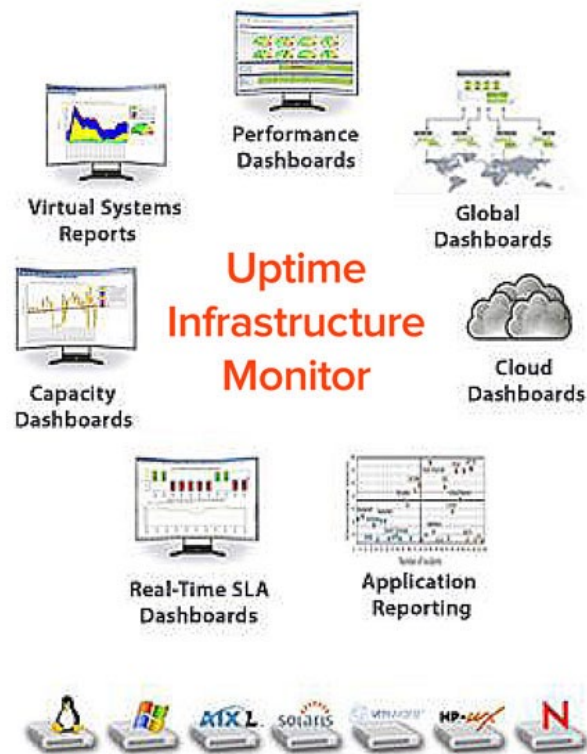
Performance Dashboards

Virtual Systems Reports

Global Dashboards

Uptime Infrastructure Monitor

Capacity Dashboards

Cloud Dashboards

Real-Time SLA Dashboards

Application Reporting

AIX L. solaris vmware HP-UX N